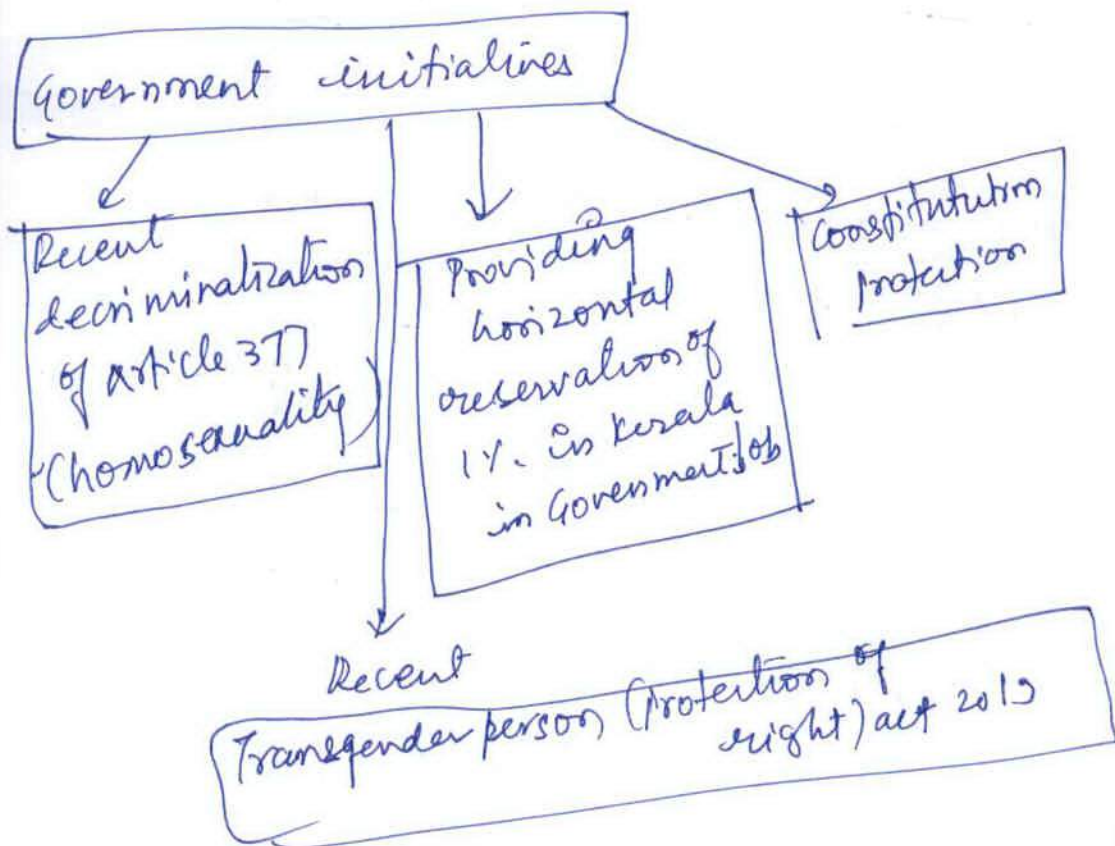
Government initialives

Recent decriminalization of article 377 (homosexuality)

Providing horizontal reservation of 1% in kerala in Government Job

Constitution protection

Recent Transgender person (protection of right) act 2019